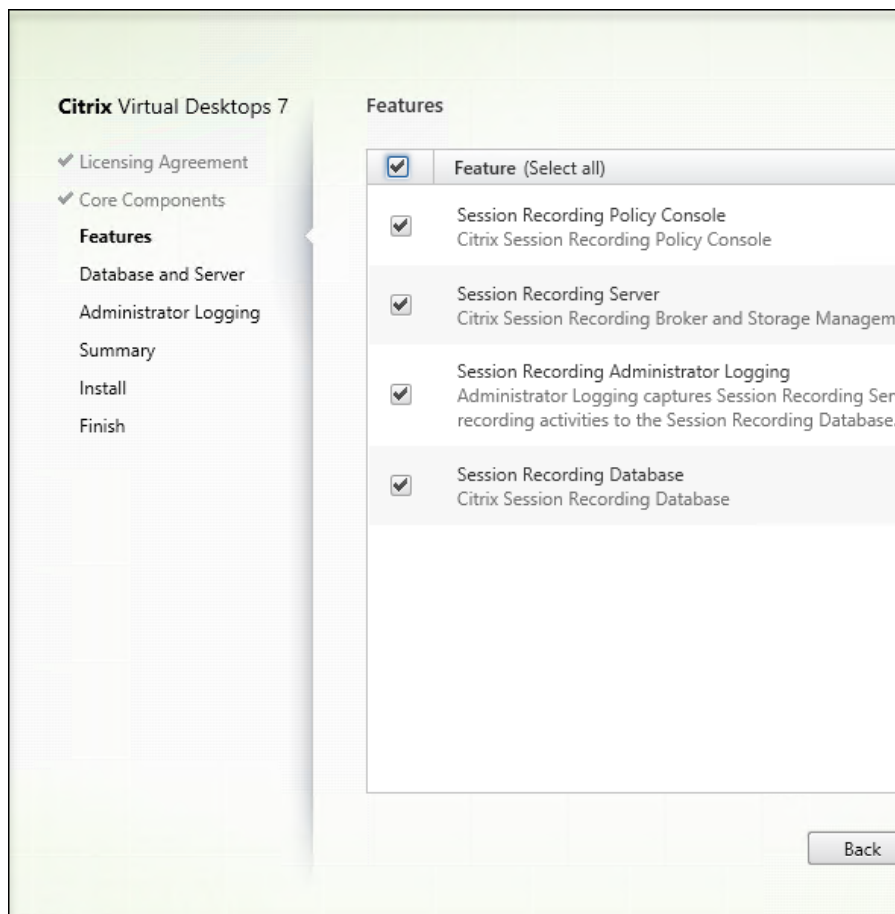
Citrix Virtual Desktops 7

✔ Licensing Agreement
✔ Core Components
Features
Database and Server
Administrator Logging
Summary
Install
Finish

Features

Feature (Select all)

Session Recording Policy Console
Citrix Session Recording Policy Console

Session Recording Server
Citrix Session Recording Broker and Storage Managem

Session Recording Administrator Logging
Administrator Logging captures Session Recording Ser
recording activities to the Session Recording Database.

Session Recording Database
Citrix Session Recording Database

Back